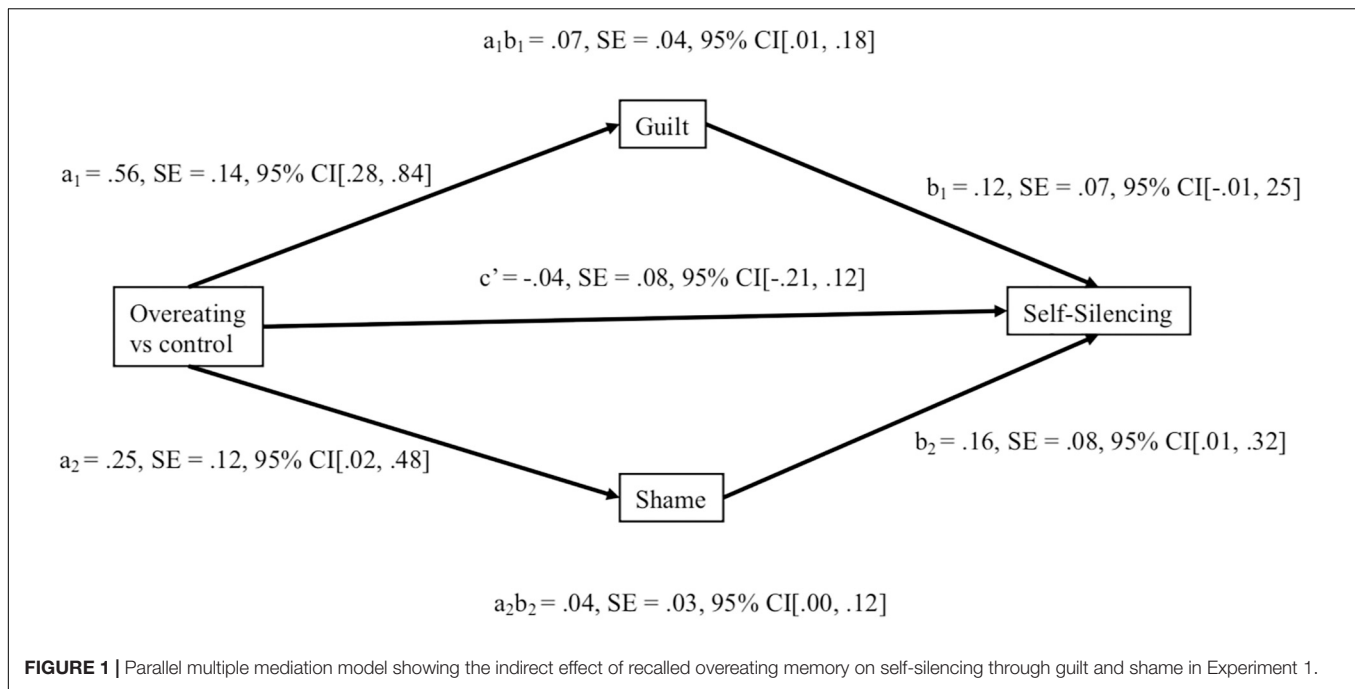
$a_1b_1$ = .07, SE = .04, 95% CI[.01, .18]

Guilt

$a_1$ = .56, SE = .14, 95% CI[.28, .84]

$b_1$ = .12, SE = .07, 95% CI[-.01, 25]

c' = -.04, SE = .08, 95% CI[-.21, .12]

Overeating vs control

Self-Silencing

$a_2$ = .25, SE = .12, 95% CI[.02, .48]

$b_2$ = .16, SE = .08, 95% CI[.01, .32]

Shame

$a_2b_2$ = .04, SE = .03, 95% CI[.00, .12]

FIGURE 1 | Parallel multiple mediation model showing the indirect effect of recalled overeating memory on self-silencing through guilt and shame in Experiment 1.